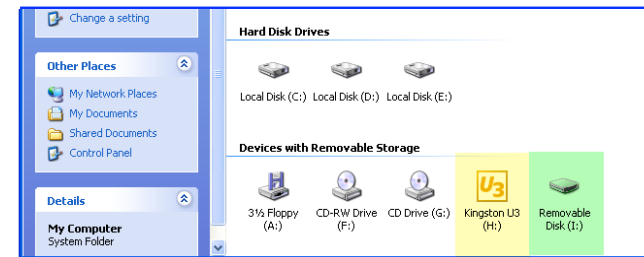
Change a setting

Other Places

My Network Places
My Documents
Shared Documents
Control Panel

Details

My Computer
System Folder

Hard Disk Drives

Local Disk (C:)
Local Disk (D:)
Local Disk (E:)

Devices with Removable Storage

3½ Floppy (A:)
CD-RW Drive (F:)
CD Drive (G:)
U3
Kingston U3 (H:)
Removable Disk (I:)